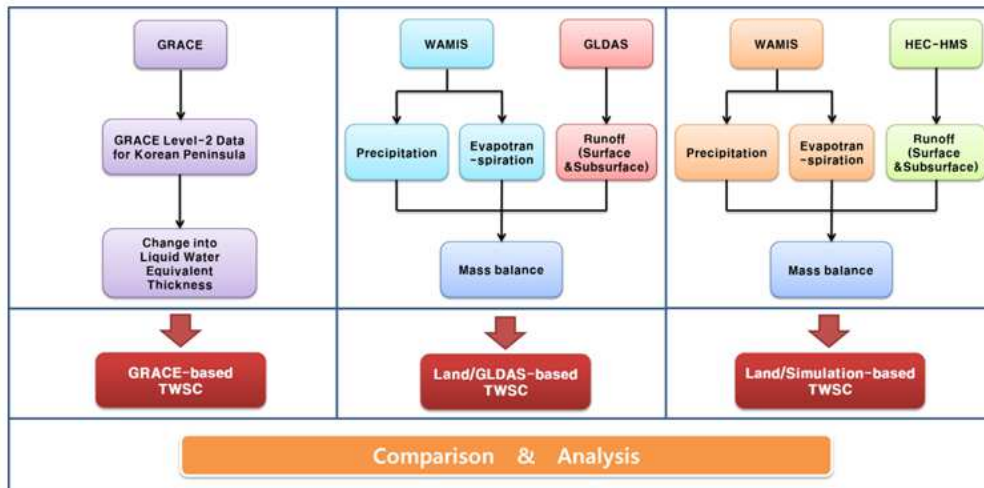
GRACE

GRACE Level-2 Data for Korean Peninsula

Change into Liquid Water Equivalent Thickness

GRACE-based TWSC

WAMIS

GLDAS

Precipitation

Evapotran-spiration

Runoff (Surface &Subsurface)

Mass balance

Land/GLDAS-based TWSC

WAMIS

HEC-HMS

Precipitation

Evapotran-spiration

Runoff (Surface &Subsurface)

Mass balance

Land/Simulation-based TWSC

Comparison & Analysis